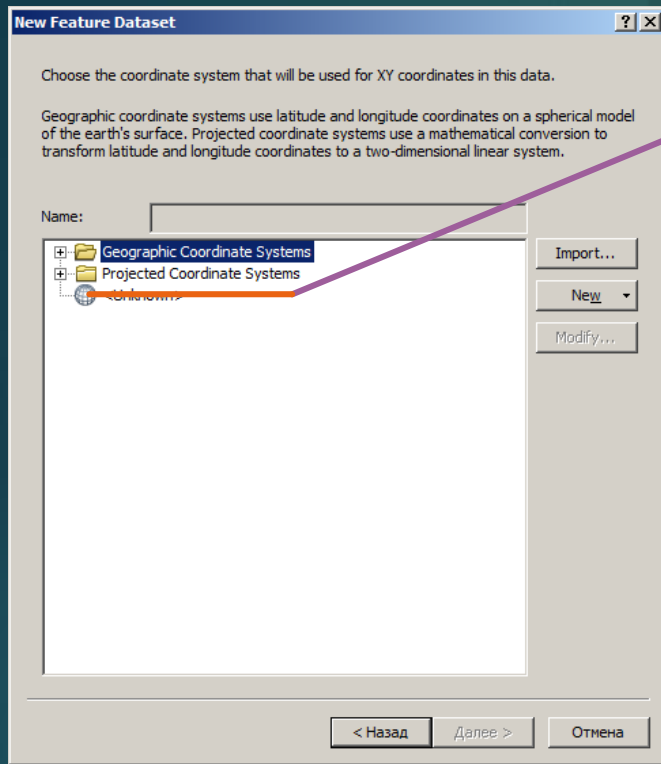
New Feature Dataset

? X

Choose the coordinate system that will be used for XY coordinates in this data.

Geographic coordinate systems use latitude and longitude coordinates on a spherical model of the earth's surface. Projected coordinate systems use a mathematical conversion to transform latitude and longitude coordinates to a two-dimensional linear system.

Name:

Geographic Coordinate Systems
Projected Coordinate Systems
<Unknown>

Import...
New
Modify...

< Назад
Далее >
Отмена